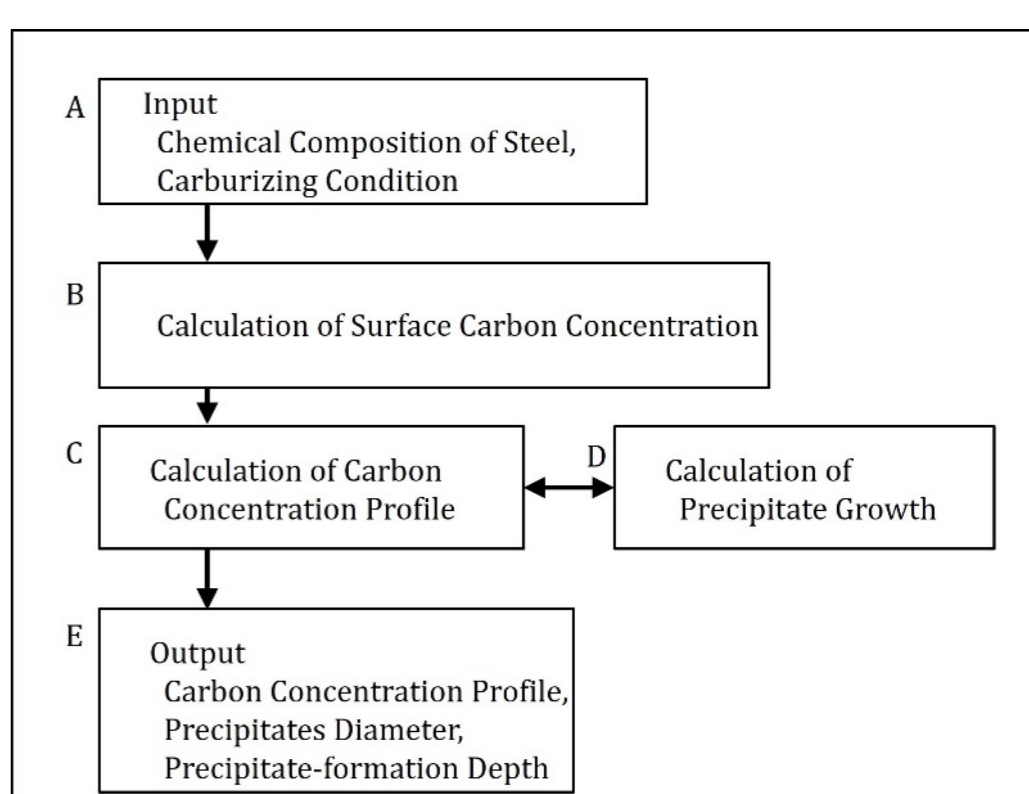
A
Input
Chemical Composition of Steel,
Carburizing Condition

B
Calculation of Surface Carbon Concentration

C
Calculation of Carbon
Concentration Profile

D
Calculation of
Precipitate Growth

E
Output
Carbon Concentration Profile,
Precipitates Diameter,
Precipitate-formation Depth